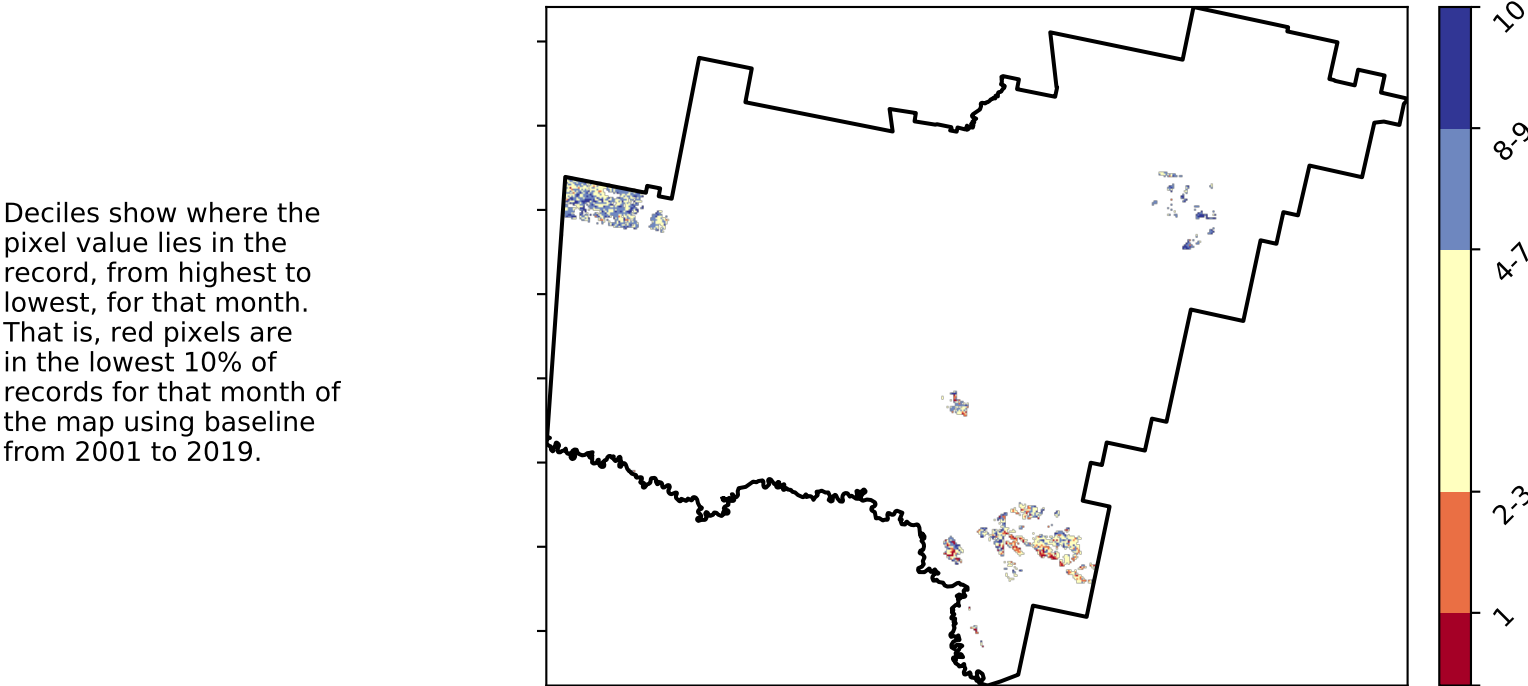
Deciles show where the pixel value lies in the record, from highest to lowest, for that month. That is, red pixels are in the lowest 10% of records for that month of the map using baseline from 2001 to 2019.

10
8-9
4-7
2-3
1